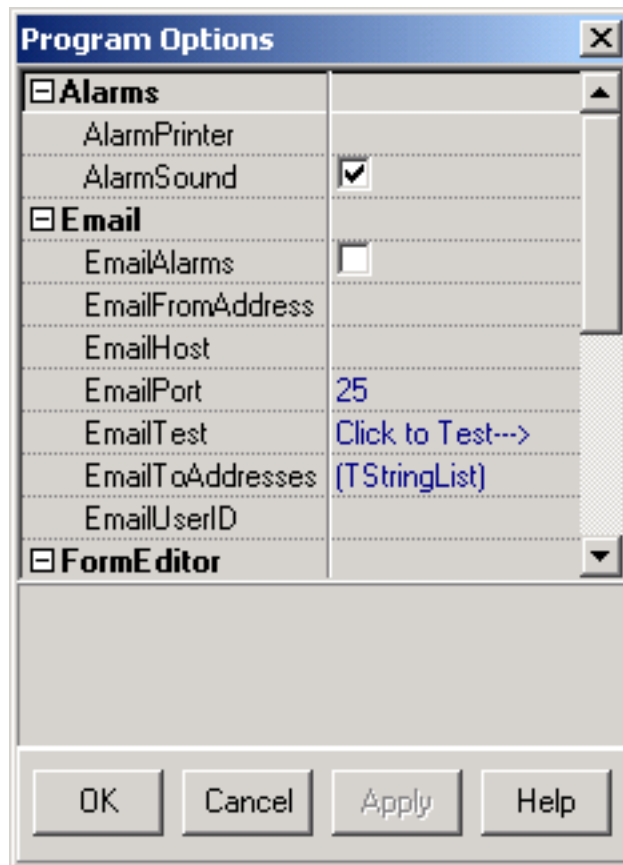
Program Options

| | |
|---|---|
| ⊟ Alarms | |
| AlarmPrinter | |
| AlarmSound | ☑ |
| ⊟ Email | |
| EmailAlarms | ☐ |
| EmailFromAddress | |
| EmailHost | |
| EmailPort | 25 |
| EmailTest | Click to Test---> |
| EmailToAddresses | (TStringList) |
| EmailUserID | |
| ⊟ FormEditor | |

OK Cancel Apply Help